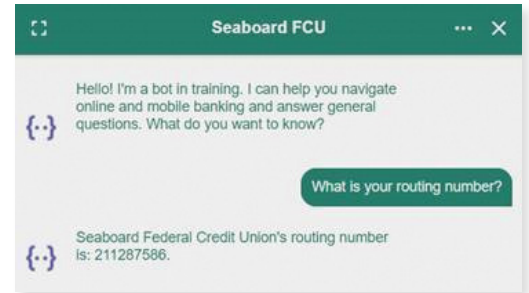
Seaboard FCU

Hello! I'm a bot in training. I can help you navigate online and mobile banking and answer general questions. What do you want to know?

What is your routing number?

Seaboard Federal Credit Union's routing number is: 211287586.